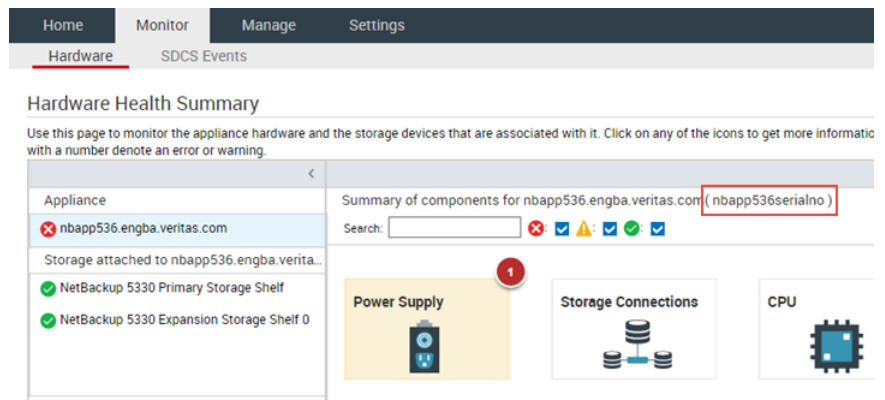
Home Monitor Manage Settings

Hardware SDCS Events

Hardware Health Summary

Use this page to monitor the appliance hardware and the storage devices that are associated with it. Click on any of the icons to get more informatio with a number denote an error or warning.

<

Appliance

nbapp536.engba.veritas.com

Storage attached to nbapp536.engba.verita...

NetBackup 5330 Primary Storage Shelf

NetBackup 5330 Expansion Storage Shelf 0

Summary of components for nbapp536.engba.veritas.com ( nbapp536serialno )

Search: : : :

1

Power Supply

Storage Connections

CPU